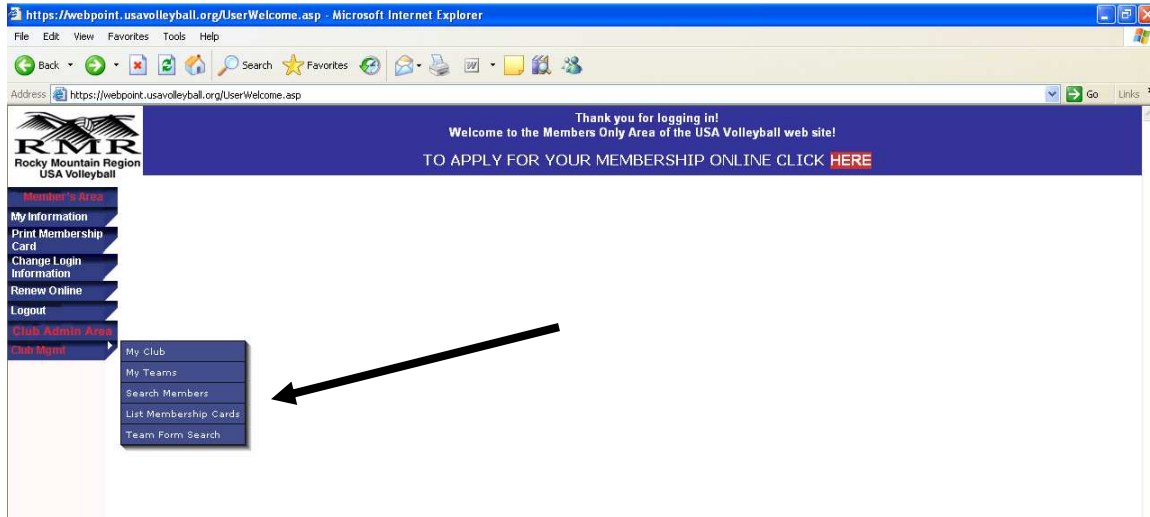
https://webpoint.usavolleyball.org/UserWelcome.asp - Microsoft Internet Explorer

File Edit View Favorites Tools Help

Back Search Favorites

Address https://webpoint.usavolleyball.org/UserWelcome.asp Go Links

RMR
Rocky Mountain Region
USA Volleyball

Thank you for logging in!
Welcome to the Members Only Area of the USA Volleyball web site!
TO APPLY FOR YOUR MEMBERSHIP ONLINE CLICK HERE

Member's Area
My Information
Print Membership Card
Change Login Information
Renew Online
Logout
Club Admin Area
Club Mgmt

My Club
My Teams
Search Members
List Membership Cards
Team Form Search